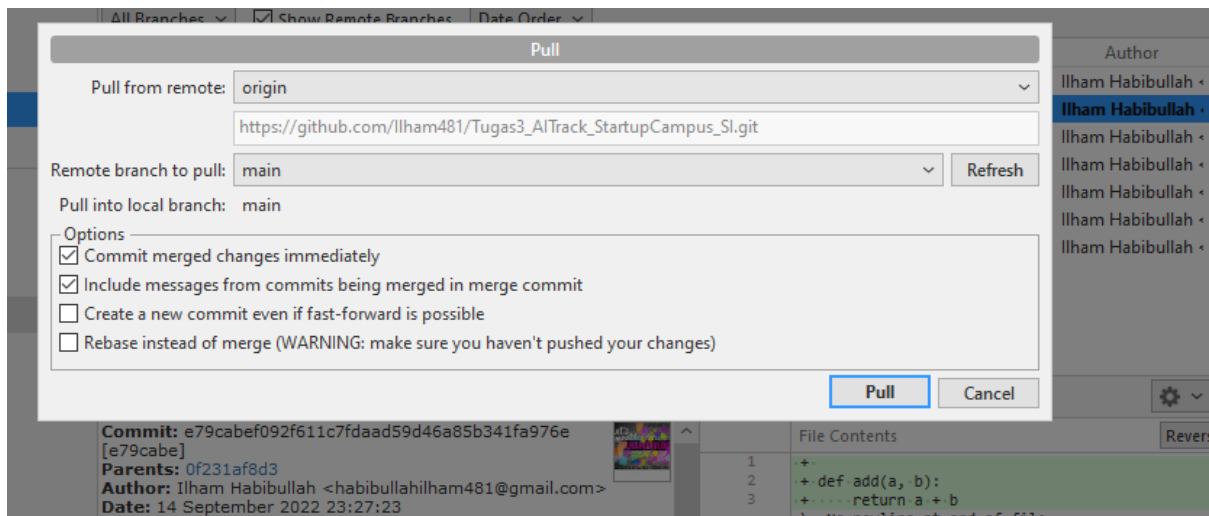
All Branches
Show Remote Branches
Date Order

Pull

Pull from remote: origin
https://github.com/Ilham481/Tugas3_AITrack_StartupCampus_SI.git
Remote branch to pull: main
Refresh
Pull into local branch: main

Options
Commit merged changes immediately
Include messages from commits being merged in merge commit
Create a new commit even if fast-forward is possible
Rebase instead of merge (WARNING: make sure you haven't pushed your changes)

Pull
Cancel

Author
Ilham Habibullah
Ilham Habibullah
Ilham Habibullah
Ilham Habibullah
Ilham Habibullah
Ilham Habibullah
Ilham Habibullah

Commit: e79cabef092f611c7fdaad59d46a85b341fa976e [e79cabe]
Parents: 0f231af8d3
Author: Ilham Habibullah <habibullahilham481@gmail.com>
Date: 14 September 2022 23:27:23

File Contents
Revers

1 +
2 + def add(a, b):
3 + return a + b